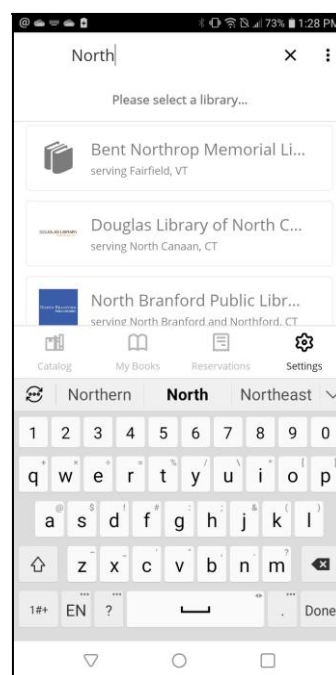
73% 1:28 PM

North

×

Please select a library...

Bent Northrop Memorial Li...
serving Fairfield, VT

Douglas Library of North C...
serving North Canaan, CT

North Branford Public Libr...
serving North Branford and Northford, CT

Catalog My Books Reservations Settings

Northern North Northeast

1 2 3 4 5 6 7 8 9 0
q w e r t y u i o p
a s d f g h j k l
z x c v b n m
1#+ EN ? . Done